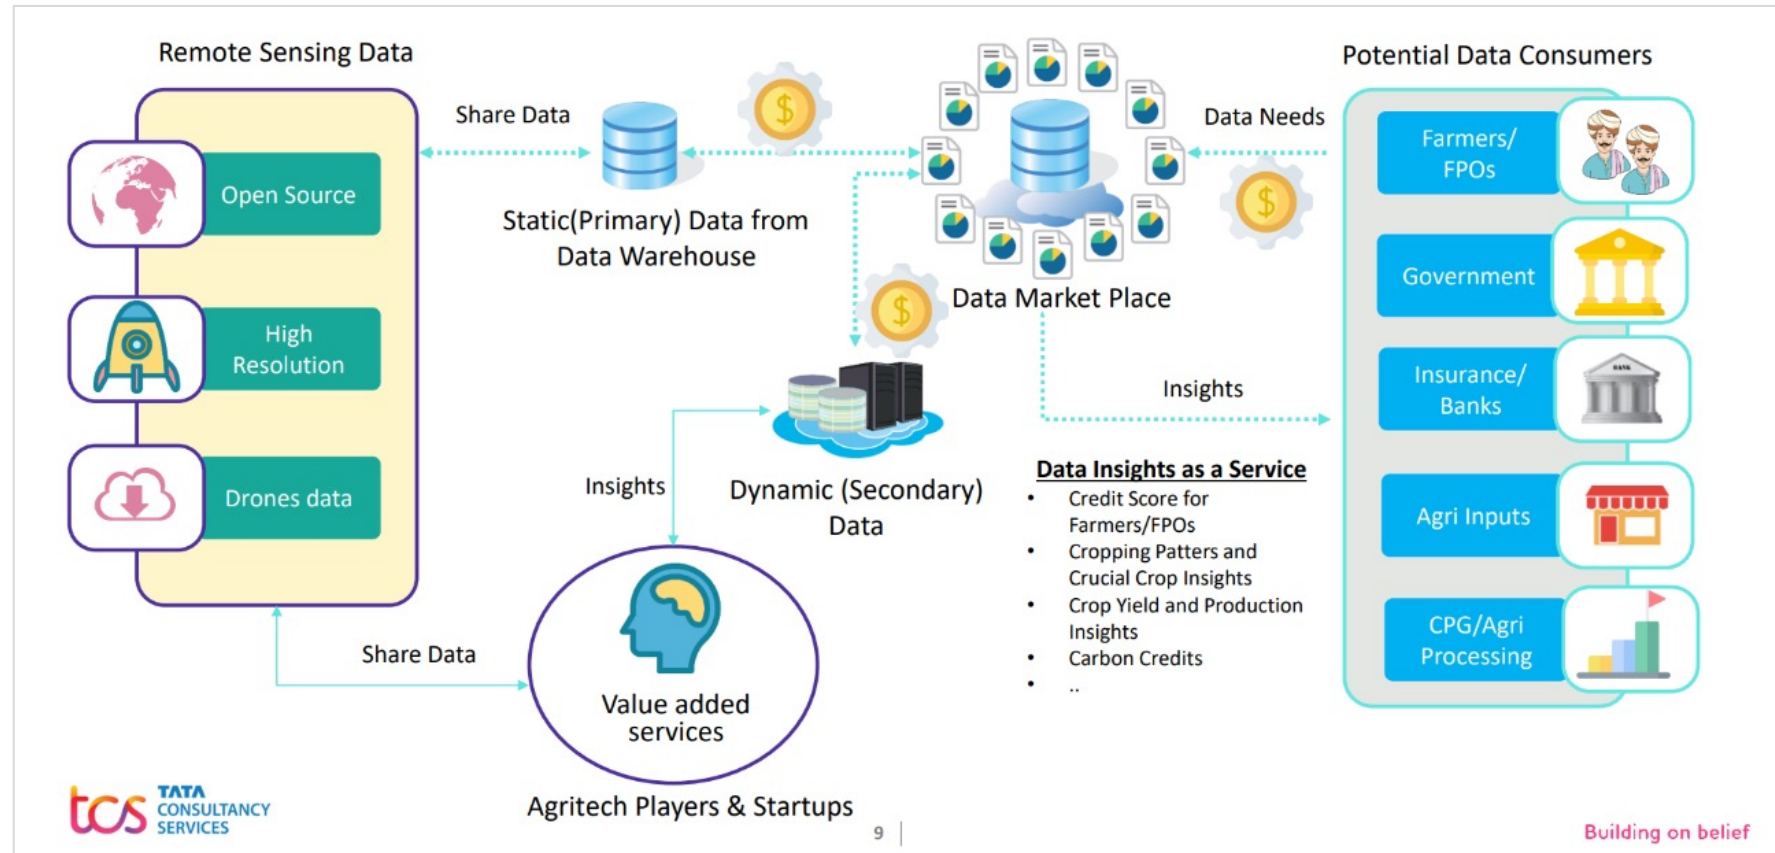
Remote Sensing Data

Open Source

High Resolution

Drones data

Share Data

Static(Primary) Data from Data Warehouse

Data Market Place

Data Needs

Potential Data Consumers

Farmers/ FPOs

Government

Insurance/ Banks

Agri Inputs

CPG/Agri Processing

Insights

Dynamic (Secondary) Data

Insights

Data Insights as a Service

- Credit Score for Farmers/FPOs
- Cropping Patters and Crucial Crop Insights
- Crop Yield and Production Insights
- Carbon Credits
- ..

Share Data

Value added services

Agritech Players & Startups

tcs TATA CONSULTANCY SERVICES

9

Building on belief